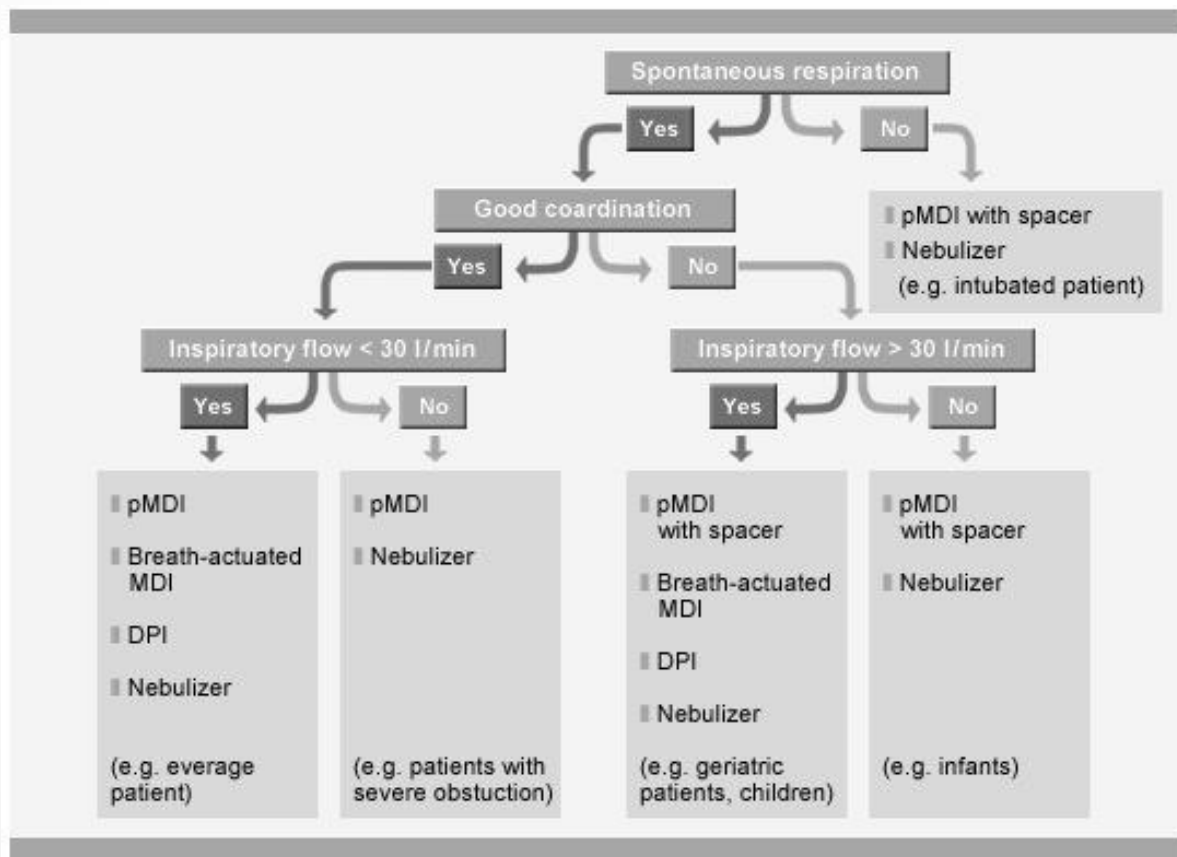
Spontaneous respiration

Yes

No

pMDI with spacer
Nebulizer
(e.g. intubated patient)

Good coardination

Yes

No

Inspiratory flow < 30 l/min

Yes

No

Inspiratory flow > 30 l/min

Yes

No

pMDI
Breath-actuated MDI
DPI
Nebulizer
(e.g. everage patient)

pMDI
Nebulizer
(e.g. patients with severe obstuction)

pMDI with spacer
Breath-actuated MDI
DPI
Nebulizer
(e.g. geriatric patients, children)

pMDI with spacer
Nebulizer
(e.g. infants)